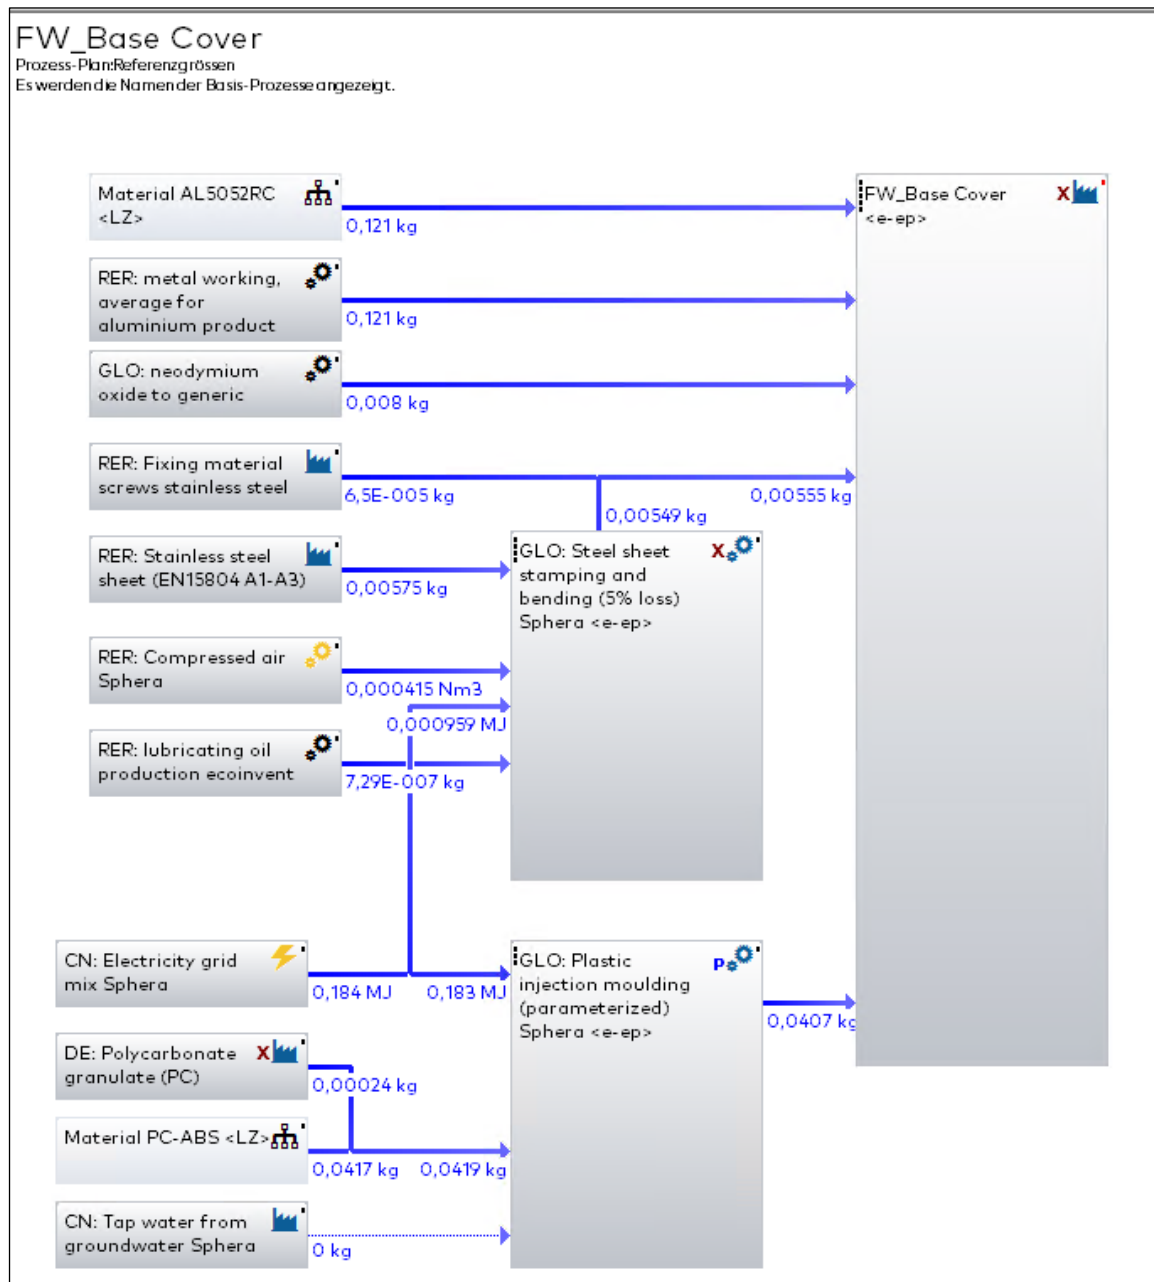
FW_Base Cover
Prozess-Plan:Referenzgrössen
Es werden die Namen der Basis-Prozesse angezeigt.

Material AL5052RC <LZ>
0,121 kg

RER: metal working, average for aluminium product
0,121 kg

GLO: neodymium oxide to generic
0,008 kg

RER: Fixing material screws stainless steel
6,5E-005 kg
0,00555 kg
0,00549 kg

RER: Stainless steel sheet (EN15804 A1-A3)
0,00575 kg

GLO: Steel sheet stamping and bending (5% loss) Sphera <e-ep>

RER: Compressed air Sphera
0,000415 Nm3
0,000959 MJ

RER: lubricating oil production ecoinvent
7,29E-007 kg

FW_Base Cover <e-ep>

CN: Electricity grid mix Sphera
0,184 MJ
0,183 MJ

GLO: Plastic injection moulding (parameterized) Sphera <e-ep>
0,0407 kg

DE: Polycarbonate granulate (PC)
0,00024 kg

Material PC-ABS <LZ>
0,0417 kg
0,0419 kg

CN: Tap water from groundwater Sphera
0 kg